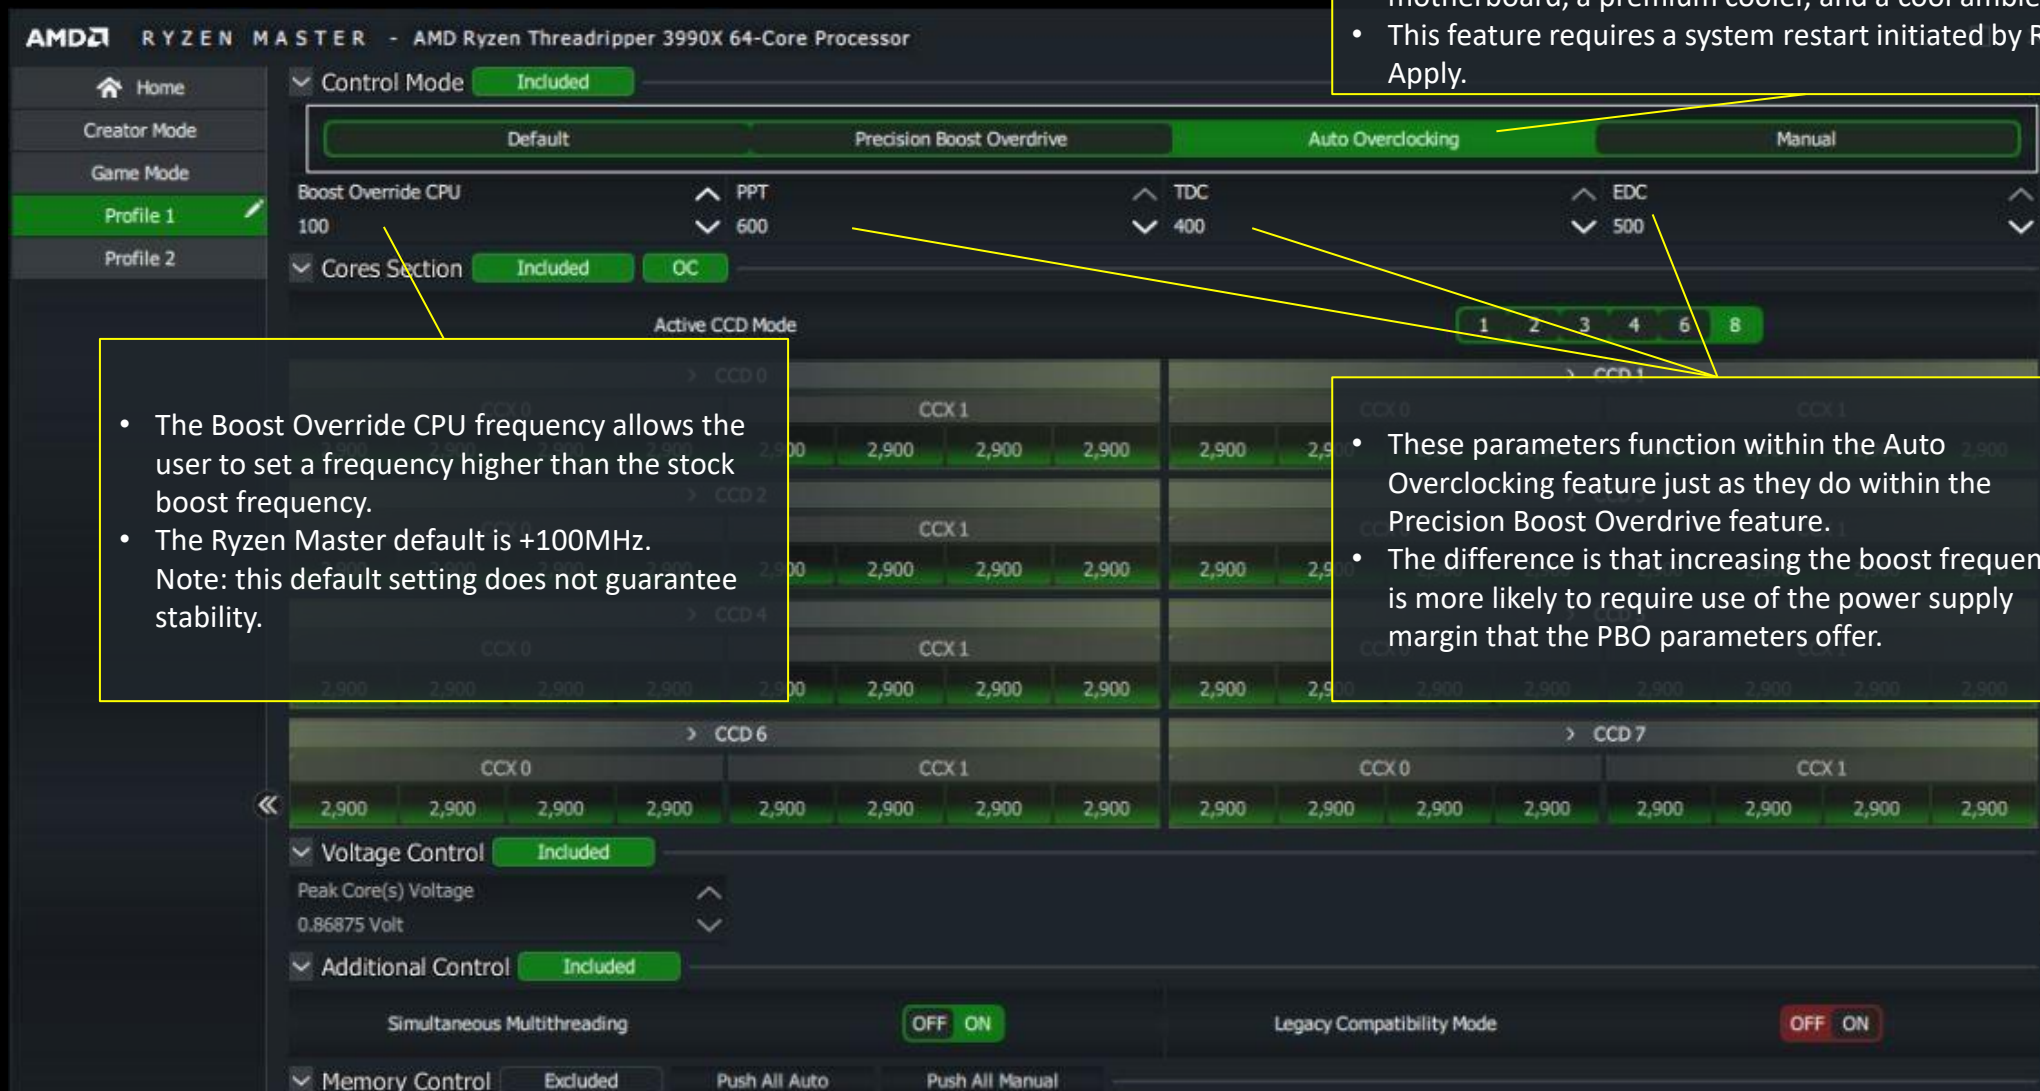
AMD RYZEN MASTER - AMD Ryzen Threadripper 3990X 64-Core Processor

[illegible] motherboard, a premium cooler, and a cool ambie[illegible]
• This feature requires a system restart initiated by R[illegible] Apply.

Home
Creator Mode
Game Mode
Profile 1
Profile 2

Control Mode Included

Default | Precision Boost Overdrive | Auto Overclocking | Manual

Boost Override CPU 100
PPT 600
TDC 400
EDC 500

Cores Section Included OC

Active CCD Mode 1 2 3 4 6 8

• The Boost Override CPU frequency allows the user to set a frequency higher than the stock boost frequency.
• The Ryzen Master default is +100MHz. Note: this default setting does not guarantee stability.

• These parameters function within the Auto Overclocking feature just as they do within the Precision Boost Overdrive feature.
• The difference is that increasing the boost frequen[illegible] is more likely to require use of the power supply margin that the PBO parameters offer.

CCD 0 CCD 1
CCX 0 CCX 1 CCX 0 CCX 1
2,900 2,900 2,900 2,900 2,900 2,900 2,900 2,900
CCD 2
CCX 0 CCX 1
2,900 2,900 2,900 2,900 2,900 2,900
CCD 4
CCX 0 CCX 1
2,900 2,900 2,900 2,900 2,900 2,900 2,900 2,900 2,900 2,900 2,900 2,900 2,900 2,900 2,900 2,900

CCD 6 CCD 7
CCX 0 CCX 1 CCX 0 CCX 1
2,900 2,900 2,900 2,900 2,900 2,900 2,900 2,900 2,900 2,900 2,900 2,900 2,900 2,900 2,900 2,900

Voltage Control Included
Peak Core(s) Voltage
0.86875 Volt

Additional Control Included
Simultaneous Multithreading OFF ON
Legacy Compatibility Mode OFF ON

Memory Control Excluded Push All Auto Push All Manual